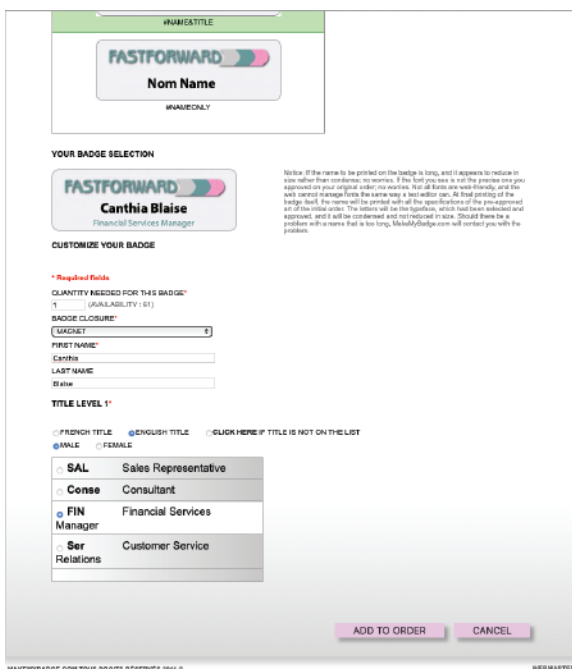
#NAME&TITLE

FASTFORWARD

Nom Name

#NAMEONLY

YOUR BADGE SELECTION

FASTFORWARD

Canthia Blaise

Financial Services Manager

Notice: If the name to be printed on the badge is long, and it appears to reduce in size rather than condense; no worries. If the font you see is not the precise one you approved on your original order; no worries. Not all fonts are web-friendly, and the web cannot manage fonts the same way a text editor can. At final printing of the badge itself, the name will be printed with all the specifications of the pre-approved art of the initial order. The letters will be the typeface, which had been selected and approved, and it will be condensed and not reduced in size. Should there be a problem with a name that is too long, MakeMyBadge.com will contact you with the problem.

CUSTOMIZE YOUR BADGE

* Required fields

QUANTITY NEEDED FOR THIS BADGE*

1 (AVAILABILITY : 61)

BADGE CLOSURE*

MAGNET

FIRST NAME*

Canthia

LAST NAME

Blaise

TITLE LEVEL 1*

FRENCH TITLE ENGLISH TITLE CLICK HERE IF TITLE IS NOT ON THE LIST

MALE FEMALE

| | |
|---|---|
| SAL | Sales Representative |
| Conse | Consultant |
| FIN Manager | Financial Services |
| Ser Relations | Customer Service |

ADD TO ORDER CANCEL

MAKEMYBADGE.COM TOUS DROITS RÉSERVÉS 2011 © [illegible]